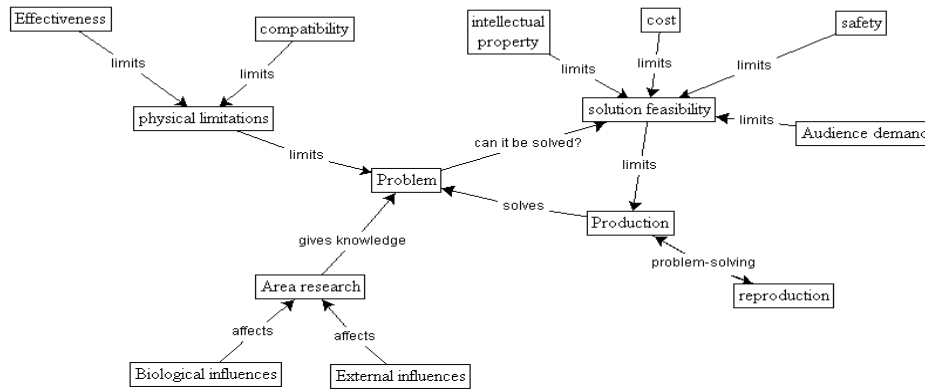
Effectiveness

compatibility

limits

limits

physical limitations

intellectual property

cost

safety

limits

limits

limits

solution feasibility

limits

Audience demanc

limits

can it be solved?

Problem

limits

solves

Production

gives knowledge

problem-solving

reproduction

Area research

affects

affects

Biological influences

External influences